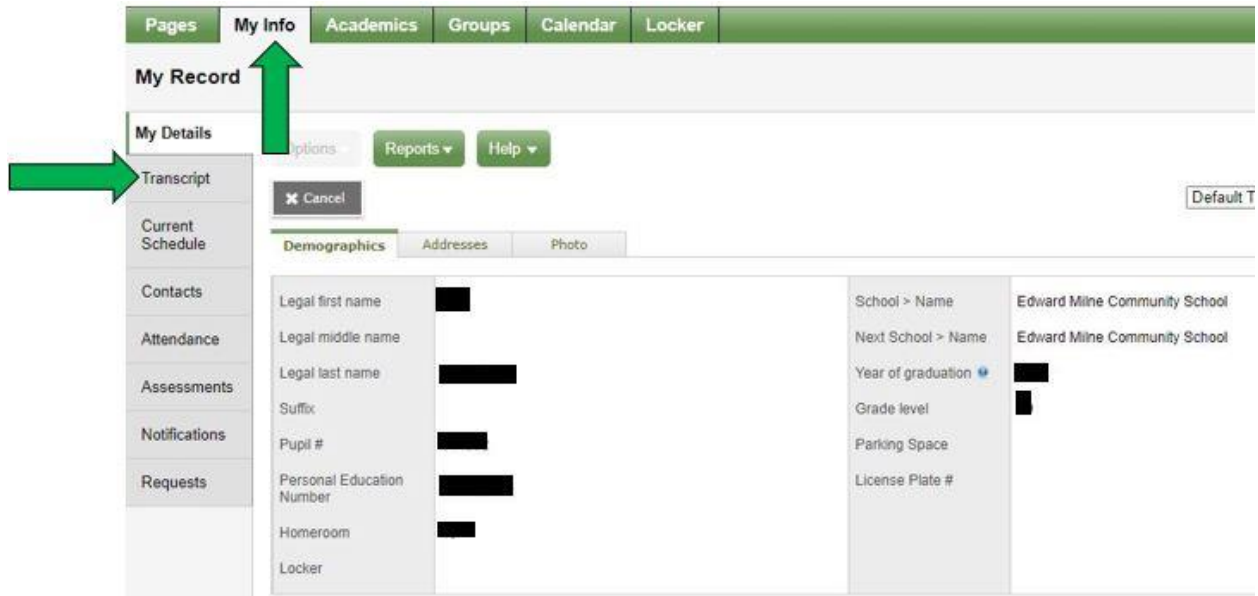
Pages My Info Academics Groups Calendar Locker

My Record

My Details
Transcript
Current Schedule
Contacts
Attendance
Assessments
Notifications
Requests

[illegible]ptions Reports ▾ Help ▾

✖ Cancel

Default T

Demographics Addresses Photo

| | | | |
|---|---|---|---|
| Legal first name | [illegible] | School > Name | Edward Milne Community School |
| Legal middle name | | Next School > Name | Edward Milne Community School |
| Legal last name | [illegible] | Year of graduation | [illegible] |
| Suffix | | Grade level | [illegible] |
| Pupil # | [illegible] | Parking Space | |
| Personal Education Number | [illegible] | License Plate # | |
| Homeroom | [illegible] | | |
| Locker | | | |